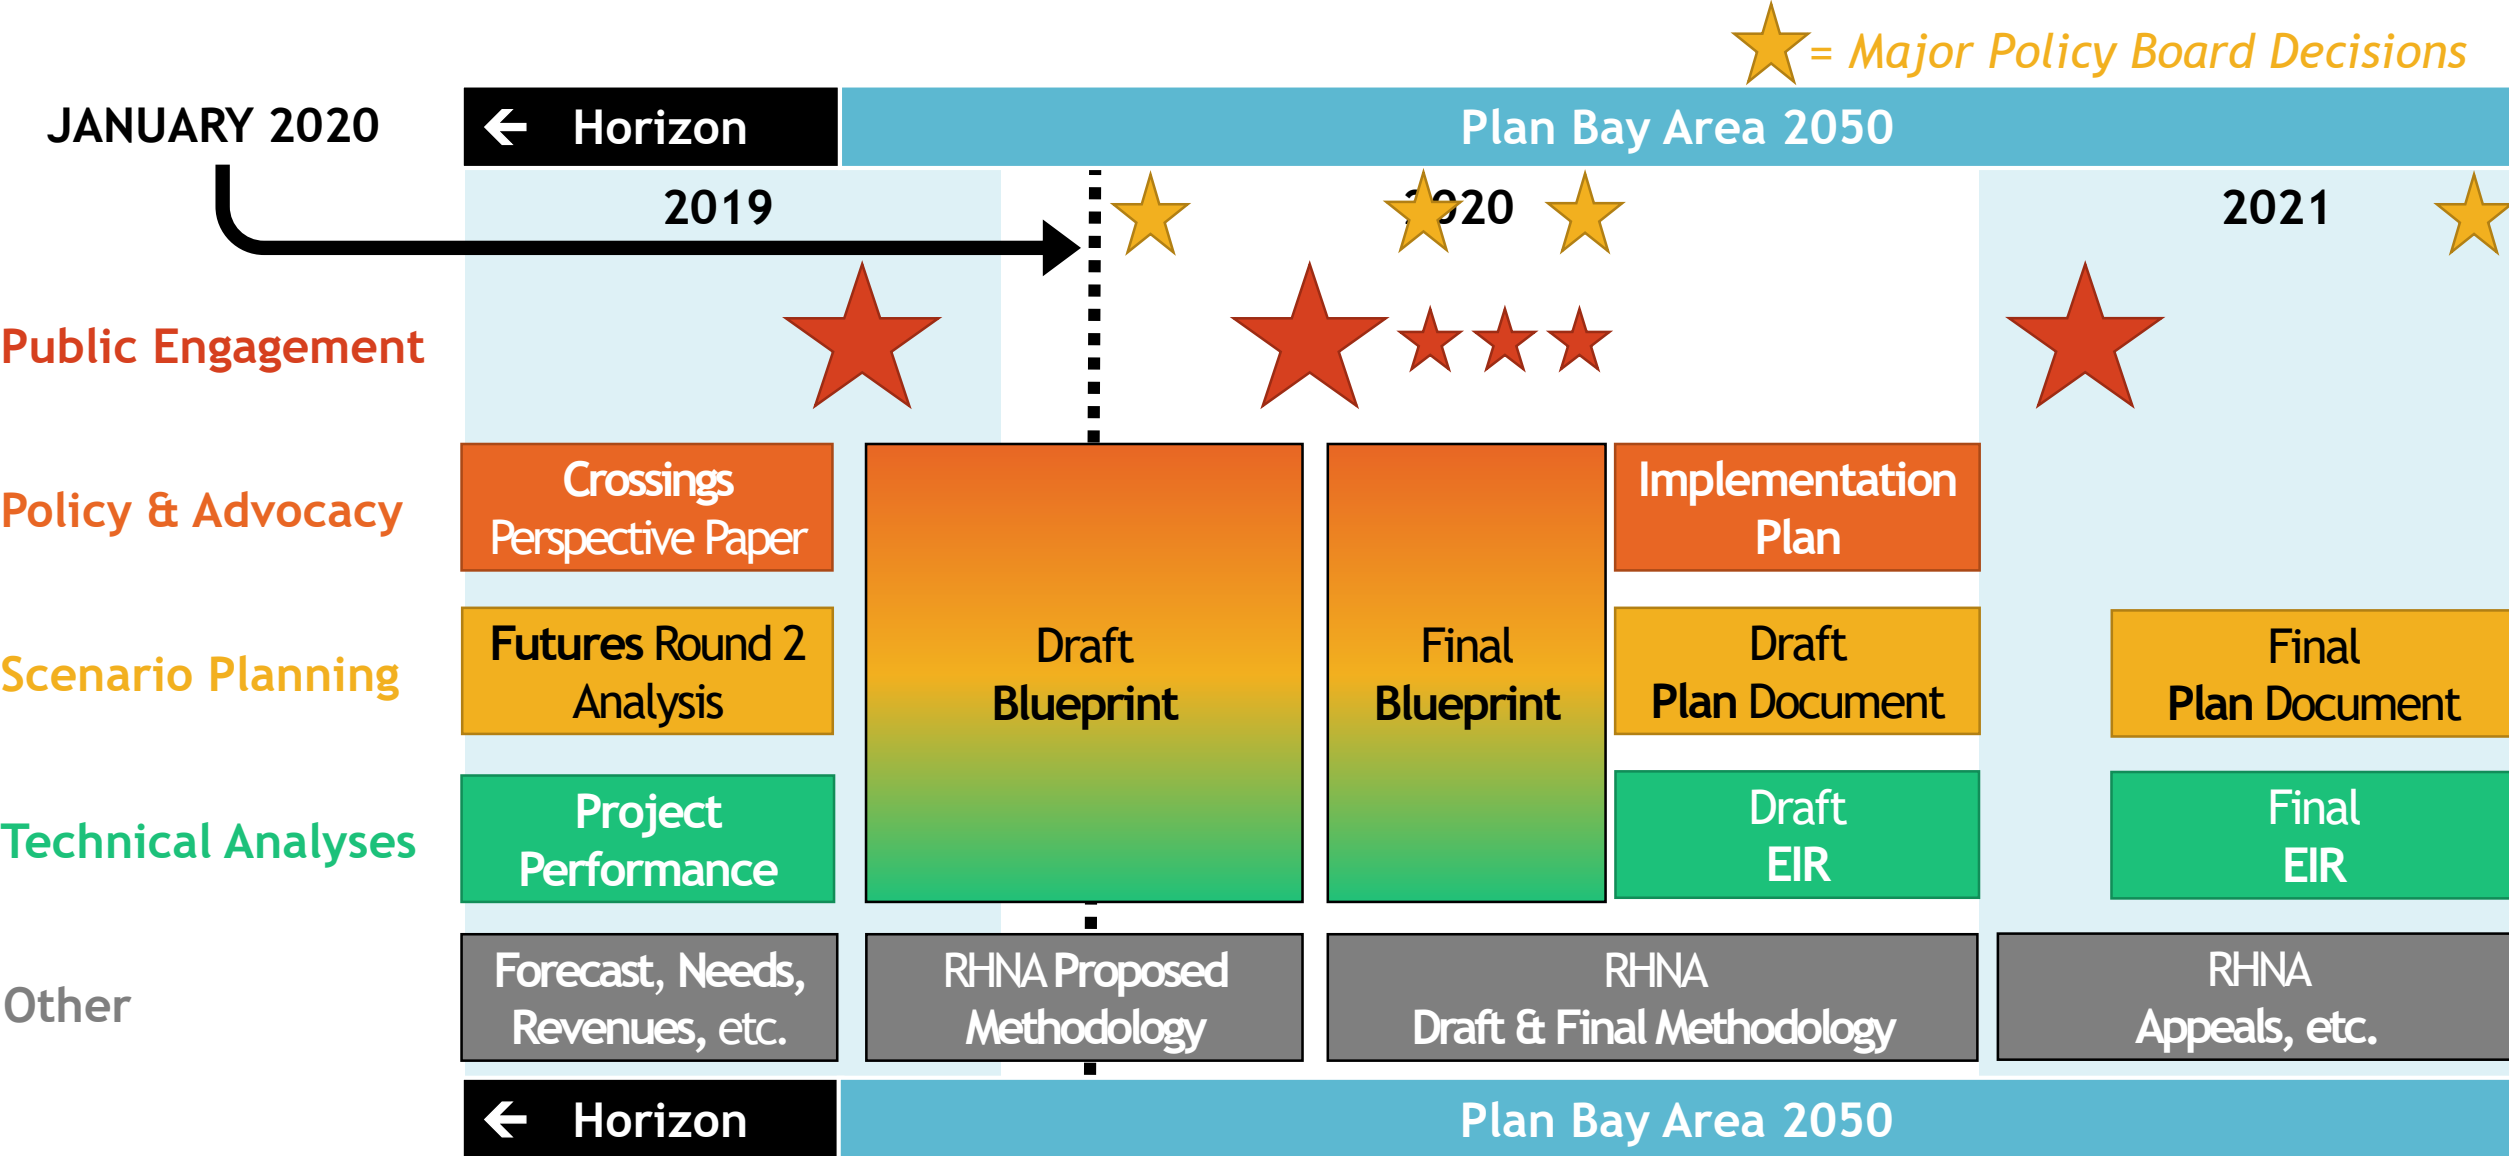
= Major Policy Board Decisions

JANUARY 2020

Horizon

Plan Bay Area 2050

2019

2020

2021

Public Engagement

Policy & Advocacy

Scenario Planning

Technical Analyses

Other

Crossings Perspective Paper

Draft Blueprint

Final Blueprint

Implementation Plan

Futures Round 2 Analysis

Draft Plan Document

Final Plan Document

Project Performance

Draft EIR

Final EIR

Forecast, Needs, Revenues, etc.

RHNA Proposed Methodology

RHNA Draft & Final Methodology

RHNA Appeals, etc.

Horizon

Plan Bay Area 2050